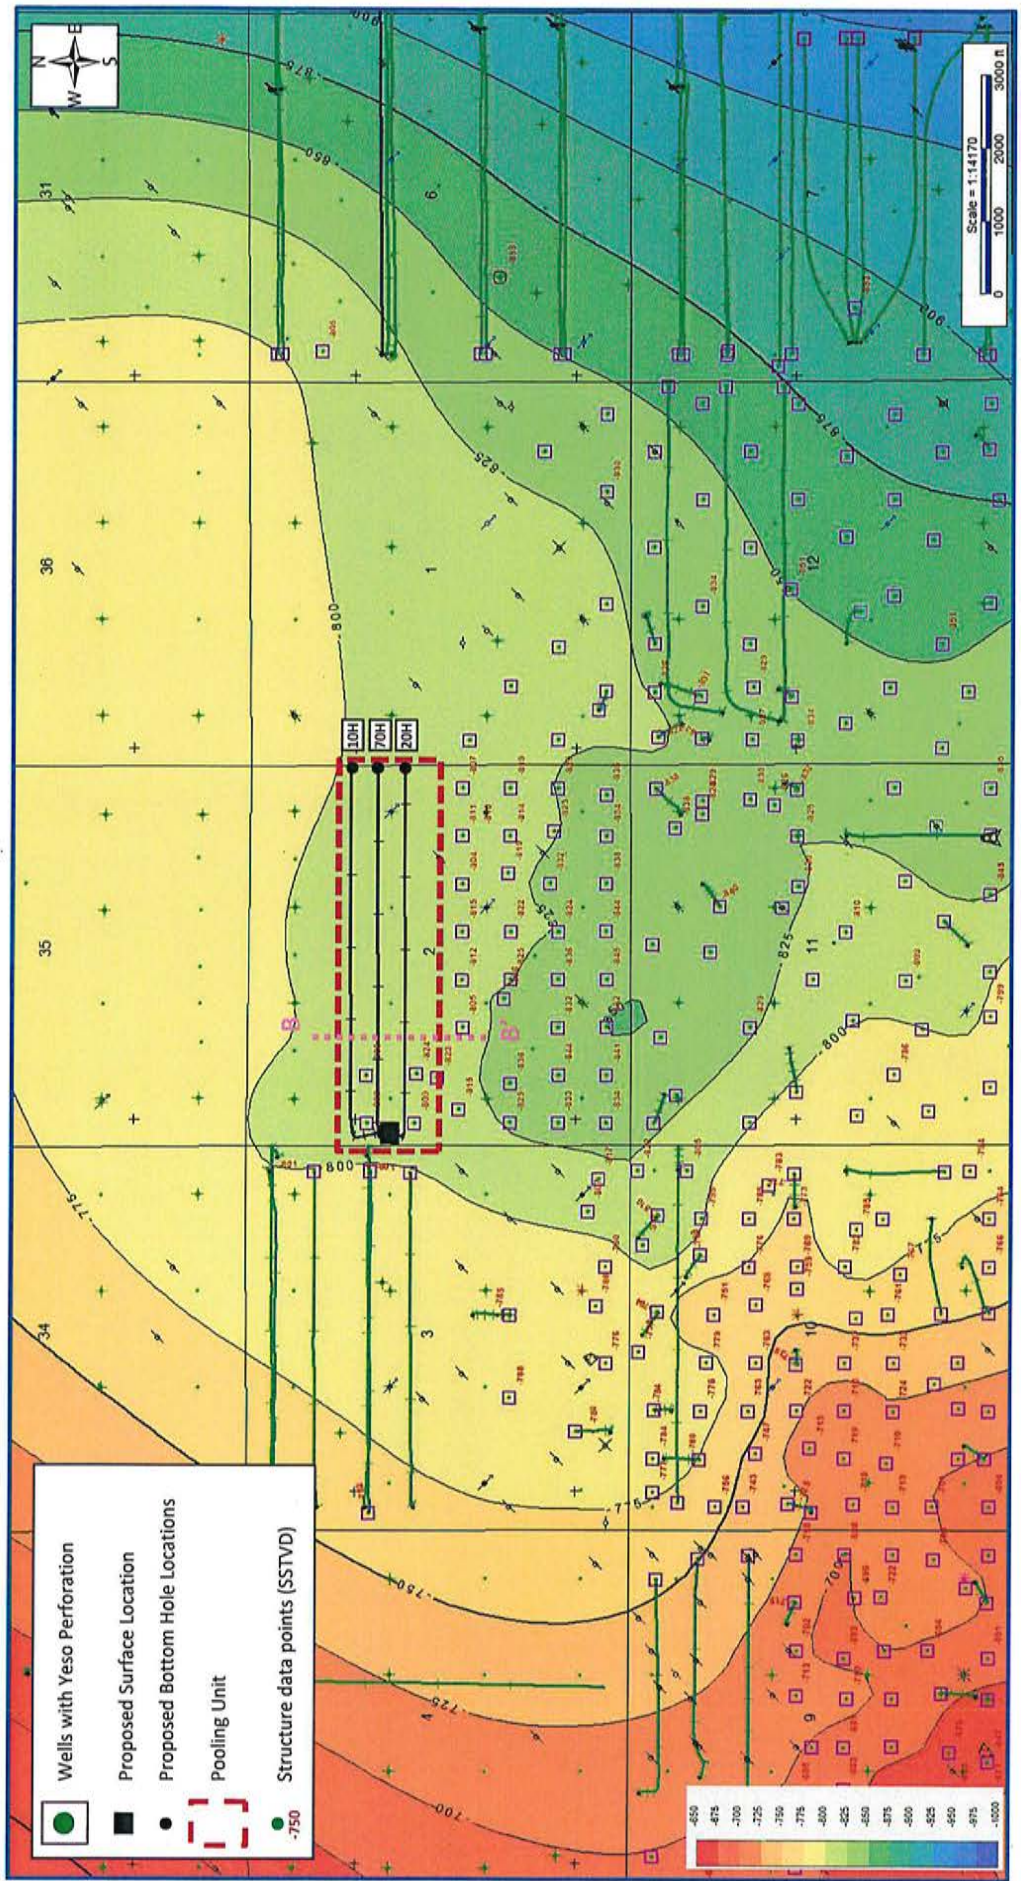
Wells with Yeso Perforation
Proposed Surface Location
Proposed Bottom Hole Locations
Pooling Unit
Structure data points (SSTVD)
-750

-650
-675
-700
-725
-750
-775
-800
-825
-850
-875
-900
-925
-950
-975
-1000

Scale = 1:14170
0 1000 2000 3000 ft

N
E
S
W

31
36
35
34
6
1
2
3
4
7
12
11
10
9

10H
70H
20H

B
B'

-700
-725
-750
-775
-800
-825
-850
-875
-900